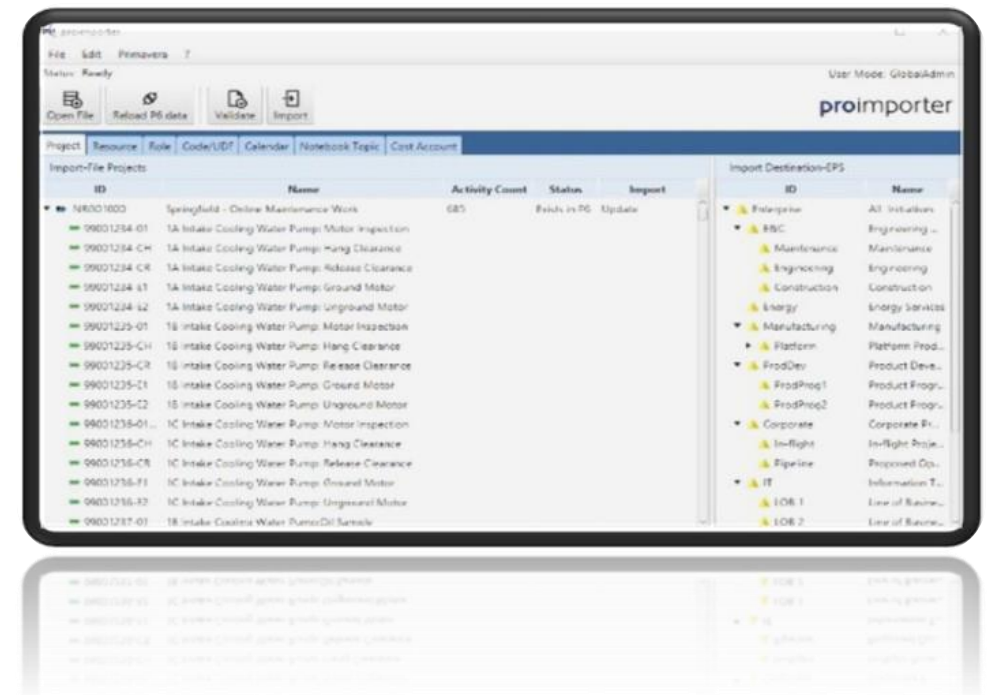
proimporter

File Edit Primavera ?

Status: Ready

User Mode: GlobalAdmin

Open File | Reload P6 data | Validate | Import

proimporter

Project | Resource | Role | Code/UDF | Calendar | Notebook Topic | Cost Account

Import-File Projects

| ID | Name | Activity Count | Status | Import |
|---|---|---|---|---|
| NR001600 | Springfield - Online Maintenance Work | 685 | Exists in P6 | Update |
| 99001234-01 | 1A Intake Cooling Water Pump: Motor Inspection | | | |
| 99001234-CH | 1A Intake Cooling Water Pump: Hang Clearance | | | |
| 99001234-CR | 1A Intake Cooling Water Pump: Release Clearance | | | |
| 99001234-E1 | 1A Intake Cooling Water Pump: Ground Motor | | | |
| 99001234-E2 | 1A Intake Cooling Water Pump: Unground Motor | | | |
| 99001235-01 | 1B Intake Cooling Water Pump: Motor Inspection | | | |
| 99001235-CH | 1B Intake Cooling Water Pump: Hang Clearance | | | |
| 99001235-CR | 1B Intake Cooling Water Pump: Release Clearance | | | |
| 99001235-E1 | 1B Intake Cooling Water Pump: Ground Motor | | | |
| 99001235-E2 | 1B Intake Cooling Water Pump: Unground Motor | | | |
| 99001236-01... | 1C Intake Cooling Water Pump: Motor Inspection | | | |
| 99001236-CH | 1C Intake Cooling Water Pump: Hang Clearance | | | |
| 99001236-CR | 1C Intake Cooling Water Pump: Release Clearance | | | |
| 99001236-E1 | 1C Intake Cooling Water Pump: Ground Motor | | | |
| 99001236-E2 | 1C Intake Cooling Water Pump: Unground Motor | | | |
| 99001237-01 | 1B Intake Cooling Water Pump:Oil Sample | | | |

Import Destination-EPS

| ID | Name |
|---|---|
| Enterprise | All Initiatives |
| E&C | Engineering ... |
| Maintenance | Maintenance |
| Engineering | Engineering |
| Construction | Construction |
| Energy | Energy Services |
| Manufacturing | Manufacturing |
| Platform | Platform Prod... |
| ProdDev | Product Deve... |
| ProdProg1 | Product Progr... |
| ProdProg2 | Product Progr... |
| Corporate | Corporate Pr... |
| In-flight | In-flight Proje... |
| Pipeline | Proposed Op... |
| IT | Information T... |
| LOB 1 | Line of Busine... |
| LOB 2 | Line of Busine... |